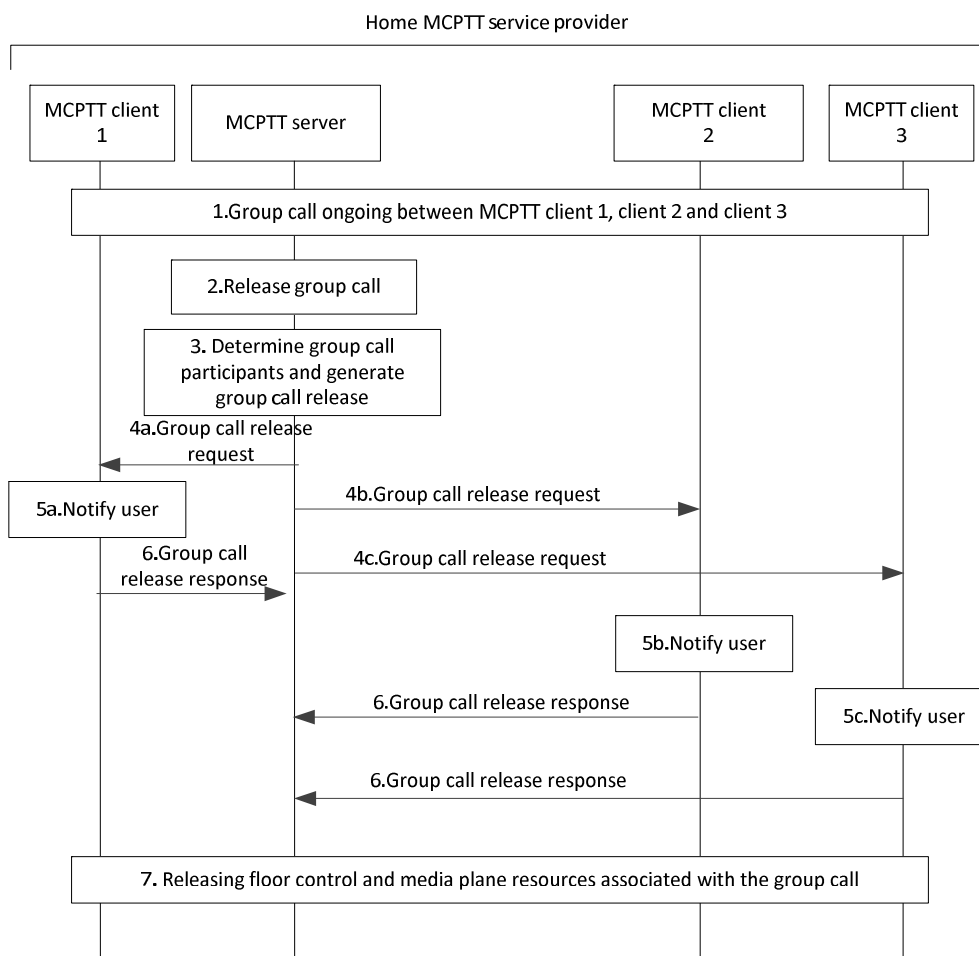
Home MCPTT service provider

MCPTT client 1

MCPTT server

MCPTT client 2

MCPTT client 3

1.Group call ongoing between MCPTT client 1, client 2 and client 3

2.Release group call

3. Determine group call participants and generate group call release

4a.Group call release request

5a.Notify user

4b.Group call release request

6.Group call release response

4c.Group call release request

5b.Notify user

6.Group call release response

5c.Notify user

6.Group call release response

7. Releasing floor control and media plane resources associated with the group call